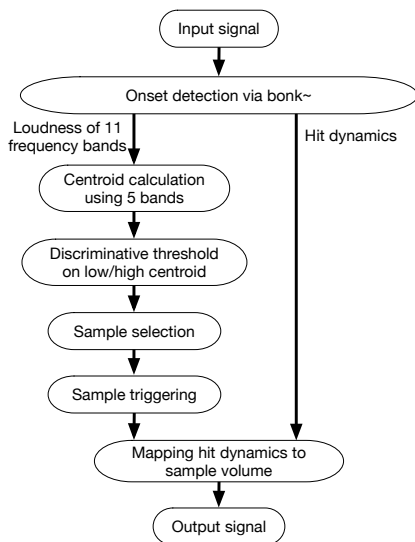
Input signal

Onset detection via bonk~

Loudness of 11 frequency bands

Hit dynamics

Centroid calculation using 5 bands

Discriminative threshold on low/high centroid

Sample selection

Sample triggering

Mapping hit dynamics to sample volume

Output signal